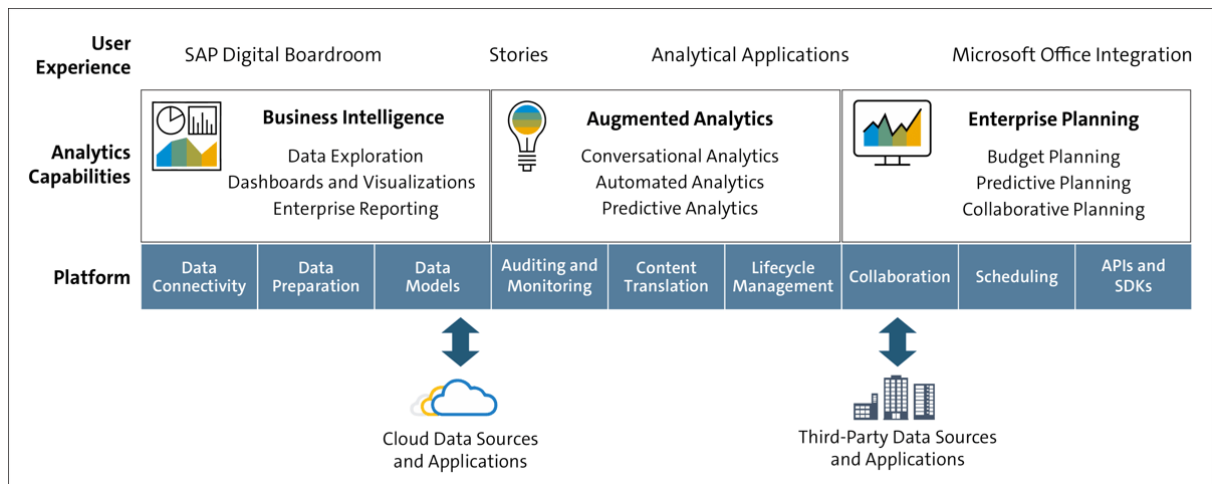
User Experience

SAP Digital Boardroom

Stories

Analytical Applications

Microsoft Office Integration

Analytics Capabilities

Business Intelligence

Data Exploration
Dashboards and Visualizations
Enterprise Reporting

Augmented Analytics

Conversational Analytics
Automated Analytics
Predictive Analytics

Enterprise Planning

Budget Planning
Predictive Planning
Collaborative Planning

Platform

| Data Connectivity | Data Preparation | Data Models | Auditing and Monitoring | Content Translation | Lifecycle Management | Collaboration | Scheduling | APIs and SDKs |
|---|---|---|---|---|---|---|---|---|

Cloud Data Sources and Applications

Third-Party Data Sources and Applications